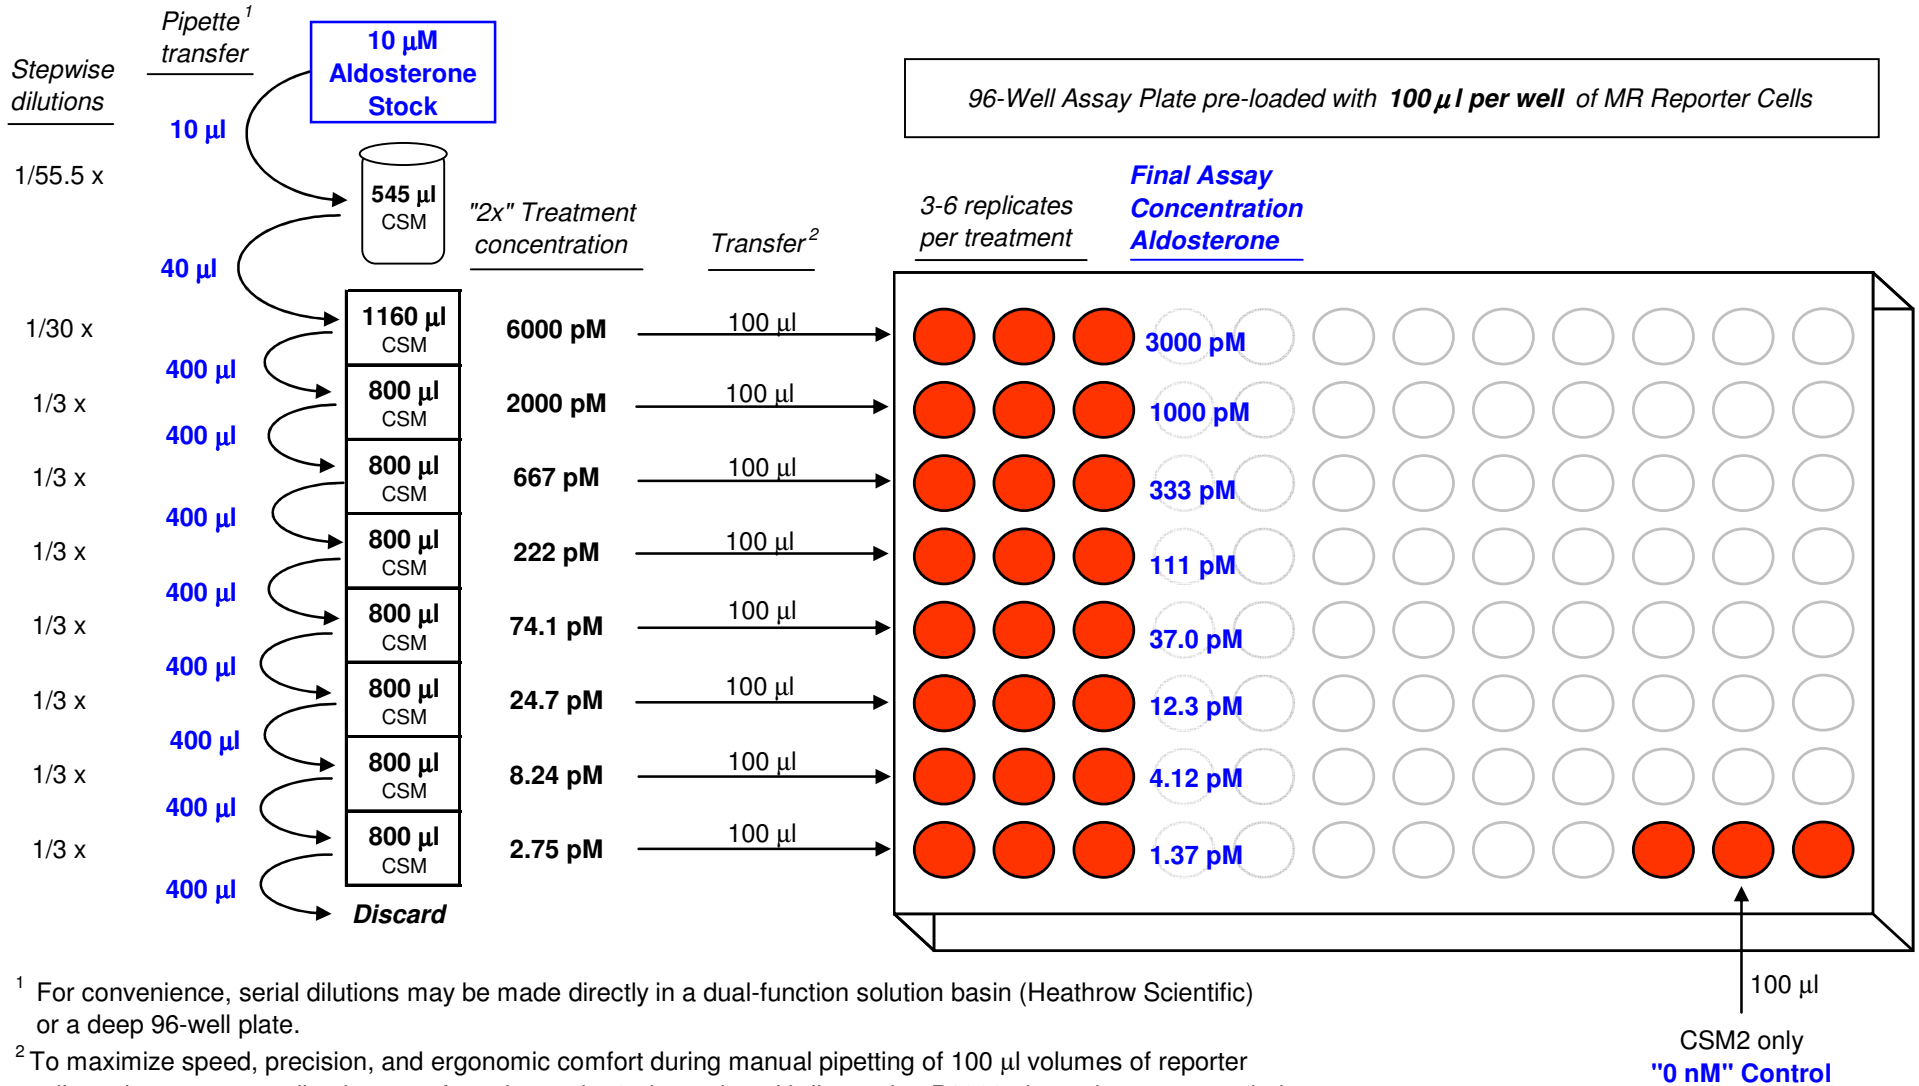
Stepwise dilutions

Pipette$^1$ transfer

10 µM Aldosterone Stock

96-Well Assay Plate pre-loaded with **100 µl per well** of MR Reporter Cells

10 µl

1/55.5 x

545 µl CSM

"2x" Treatment concentration

Transfer$^2$

3-6 replicates per treatment

Final Assay Concentration Aldosterone

40 µl

| | | | | | |
|---|---|---|---|---|---|
| 1/30 x | | 1160 µl CSM | 6000 pM | 100 µl | 3000 pM |
| 1/3 x | 400 µl | 800 µl CSM | 2000 pM | 100 µl | 1000 pM |
| 1/3 x | 400 µl | 800 µl CSM | 667 pM | 100 µl | 333 pM |
| 1/3 x | 400 µl | 800 µl CSM | 222 pM | 100 µl | 111 pM |
| 1/3 x | 400 µl | 800 µl CSM | 74.1 pM | 100 µl | 37.0 pM |
| 1/3 x | 400 µl | 800 µl CSM | 24.7 pM | 100 µl | 12.3 pM |
| 1/3 x | 400 µl | 800 µl CSM | 8.24 pM | 100 µl | 4.12 pM |
| 1/3 x | 400 µl | 800 µl CSM | 2.75 pM | 100 µl | 1.37 pM |

400 µl

Discard

100 µl

CSM2 only

"0 nM" Control

$^1$ For convenience, serial dilutions may be made directly in a dual-function solution basin (Heathrow Scientific) or a deep 96-well plate.

$^2$ To maximize speed, precision, and ergonomic comfort during manual pipetting of 100 µl volumes of reporter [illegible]